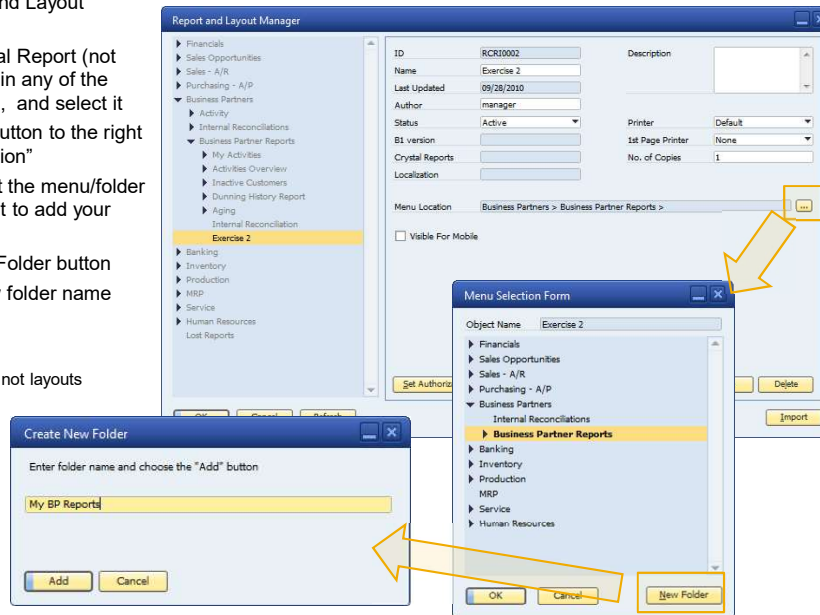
nd Layout

al Report (not in any of the , and select it

utton to the right ion"

t the menu/folder t to add your

Folder button folder name

not layouts

Report and Layout Manager

Financials
Sales Opportunities
Sales - A/R
Purchasing - A/P
Business Partners
Activity
Internal Reconciliations
Business Partner Reports
My Activities
Activities Overview
Inactive Customers
Dunning History Report
Aging
Internal Reconciliation
Exercise 2
Banking
Inventory
Production
MRP
Service
Human Resources
Lost Reports

ID RCRI0002
Name Exercise 2
Last Updated 09/28/2010
Author manager
Status Active
B1 version
Crystal Reports
Localization
Description
Printer Default
1st Page Printer None
No. of Copies 1
Menu Location Business Partners > Business Partner Reports >
Visible For Mobile

Set Authoriz
Delete
Import

Menu Selection Form

Object Name Exercise 2
Financials
Sales Opportunities
Sales - A/R
Purchasing - A/P
Business Partners
Internal Reconciliations
Business Partner Reports
Banking
Inventory
Production
MRP
Service
Human Resources

OK
Cancel
New Folder

Create New Folder

Enter folder name and choose the "Add" button

My BP Reports

Add
Cancel